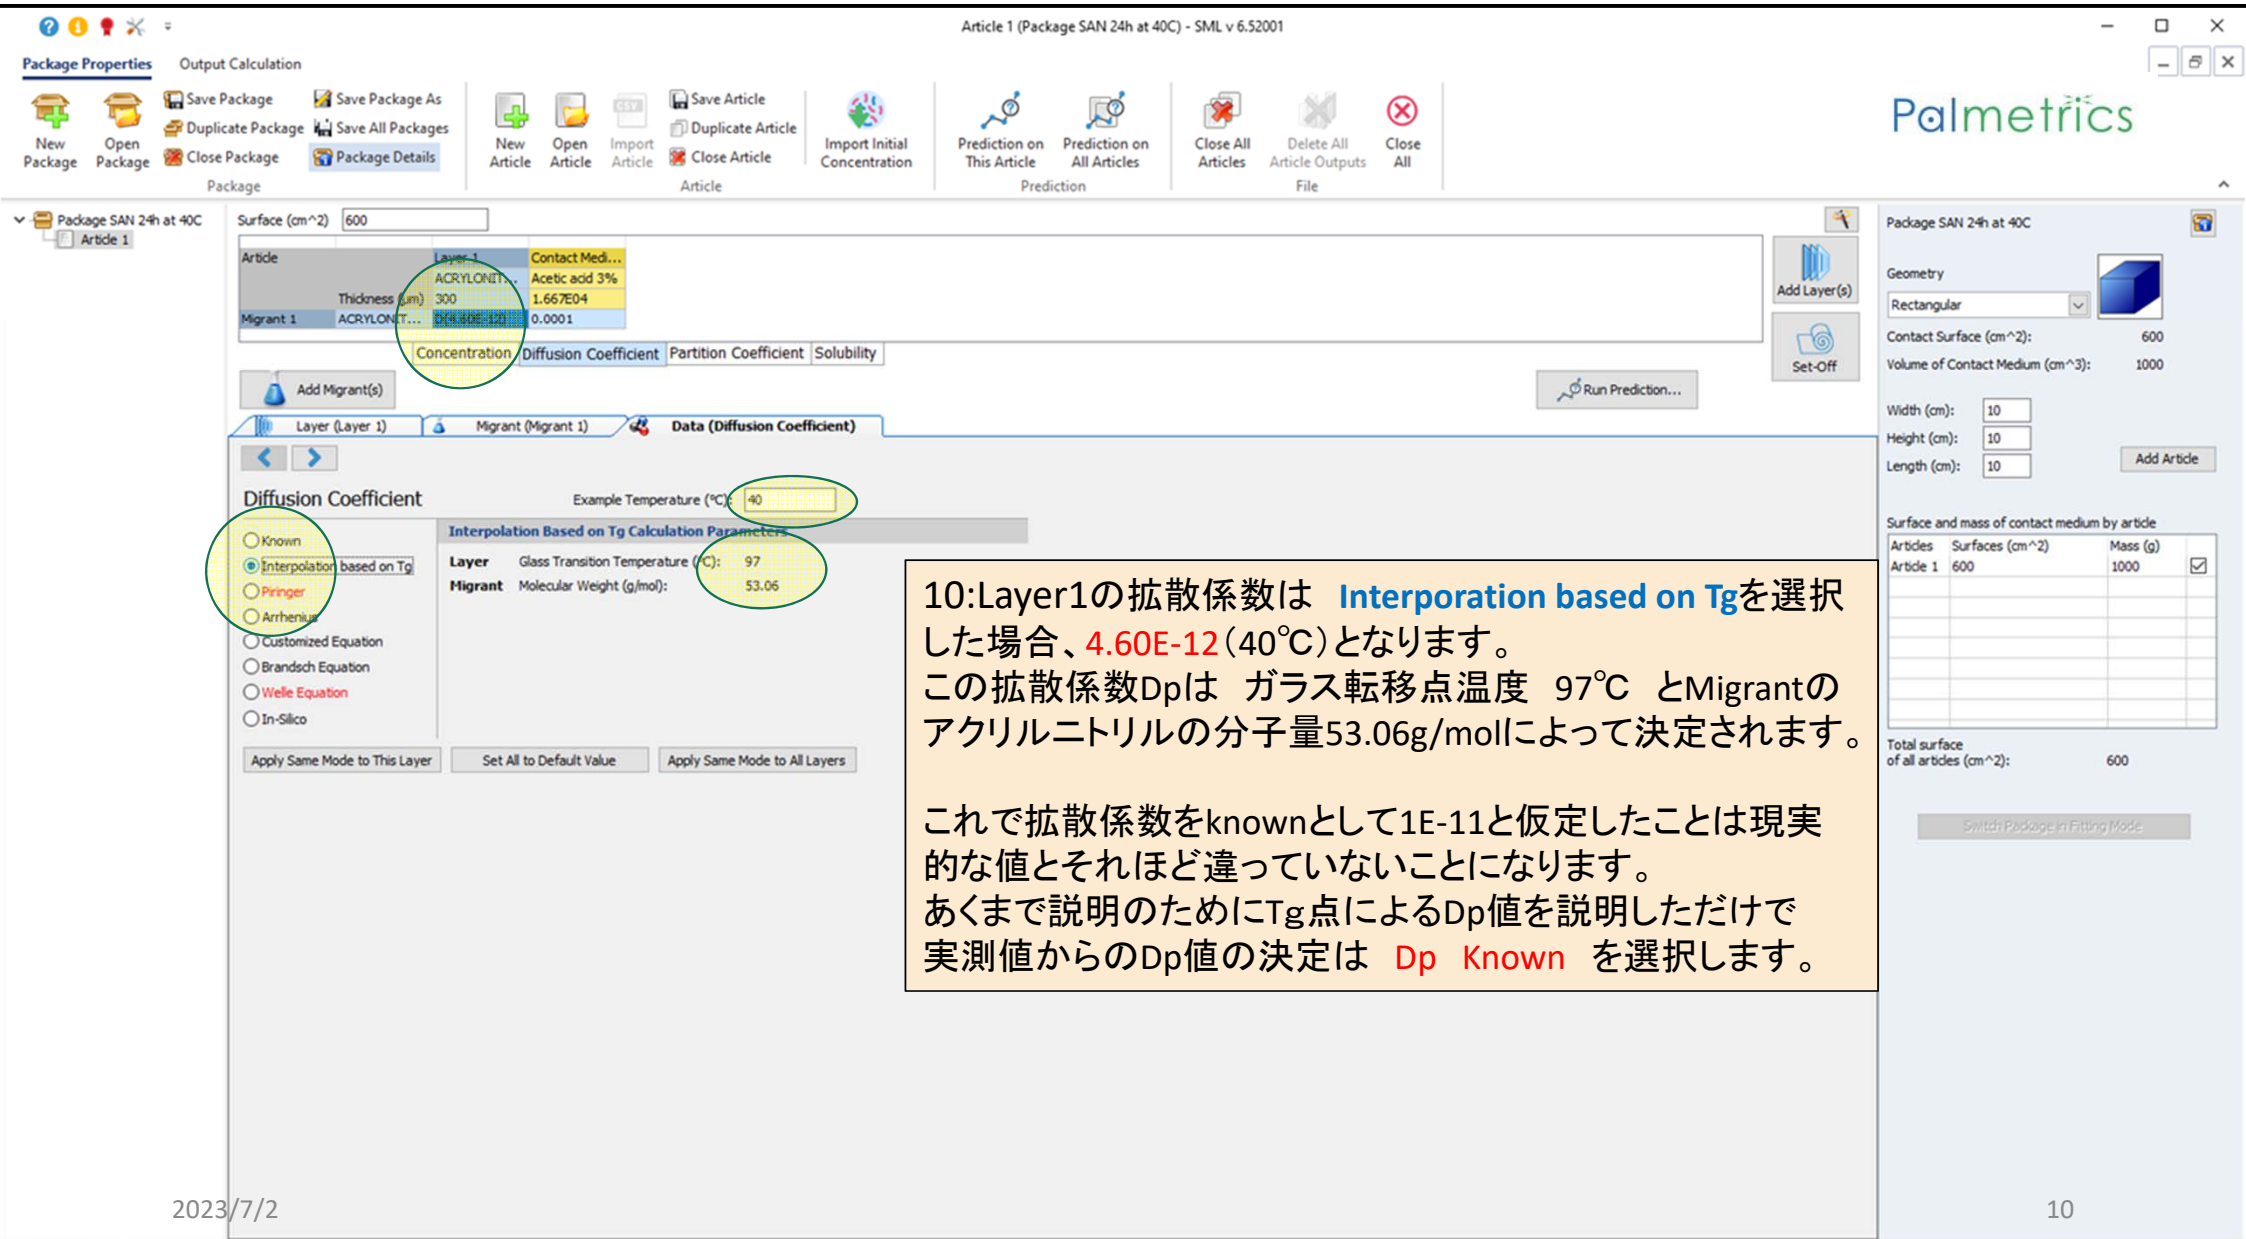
Article 1 (Package SAN 24h at 40C) - SML v 6.52001

Package Properties   Output Calculation

New Package   Open Package   Save Package   Duplicate Package   Close Package   Save Package As   Save All Packages   Package Details
Package

New Article   Open Article   Import Article   Save Article   Duplicate Article   Close Article
Article

Import Initial Concentration

Prediction on This Article   Prediction on All Articles
Prediction

Close All Articles   Delete All Article Outputs   Close All
File

Palmetrics

Package SAN 24h at 40C
Article 1

Surface (cm^2) 600

| Article | Layer 1 | Contact Medi... |
|---|---|---|
| | ACRYLONIT... | Acetic acid 3% |
| Thickness (µm) | 300 | 1.667E04 |
| Migrant 1 ACRYLONIT... | D(4.60E-12) | 0.0001 |

Concentration   Diffusion Coefficient   Partition Coefficient   Solubility

Add Layer(s)   Set-Off

Add Migrant(s)   Run Prediction...

Layer (Layer 1)   Migrant (Migrant 1)   Data (Diffusion Coefficient)

Diffusion Coefficient   Example Temperature (°C): 40

Interpolation Based on Tg Calculation Parameters
Layer   Glass Transition Temperature (°C): 97
Migrant   Molecular Weight (g/mol): 53.06

Known
Interpolation based on Tg
Piringer
Arrhenius
Customized Equation
Brandsch Equation
Welle Equation
In-Silico

Apply Same Mode to This Layer   Set All to Default Value   Apply Same Mode to All Layers

10:Layer1の拡散係数は　Interporation based on Tgを選択した場合、4.60E-12（40℃）となります。
この拡散係数Dpは　ガラス転移点温度　97℃　とMigrantのアクリルニトリルの分子量53.06g/molによって決定されます。

これで拡散係数をknownとして1E-11と仮定したことは現実的な値とそれほど違っていないことになります。
あくまで説明のためにTg点によるDp値を説明しただけで実測値からのDp値の決定は　Dp　Known　を選択します。

Package SAN 24h at 40C
Geometry
Rectangular
Contact Surface (cm^2): 600
Volume of Contact Medium (cm^3): 1000
Width (cm): 10
Height (cm): 10
Length (cm): 10
Add Article

Surface and mass of contact medium by article

| Articles | Surfaces (cm^2) | Mass (g) |
|---|---|---|
| Article 1 | 600 | 1000 |

Total surface of all articles (cm^2): 600

Switch Package in Fitting Mode

2023/7/2

10